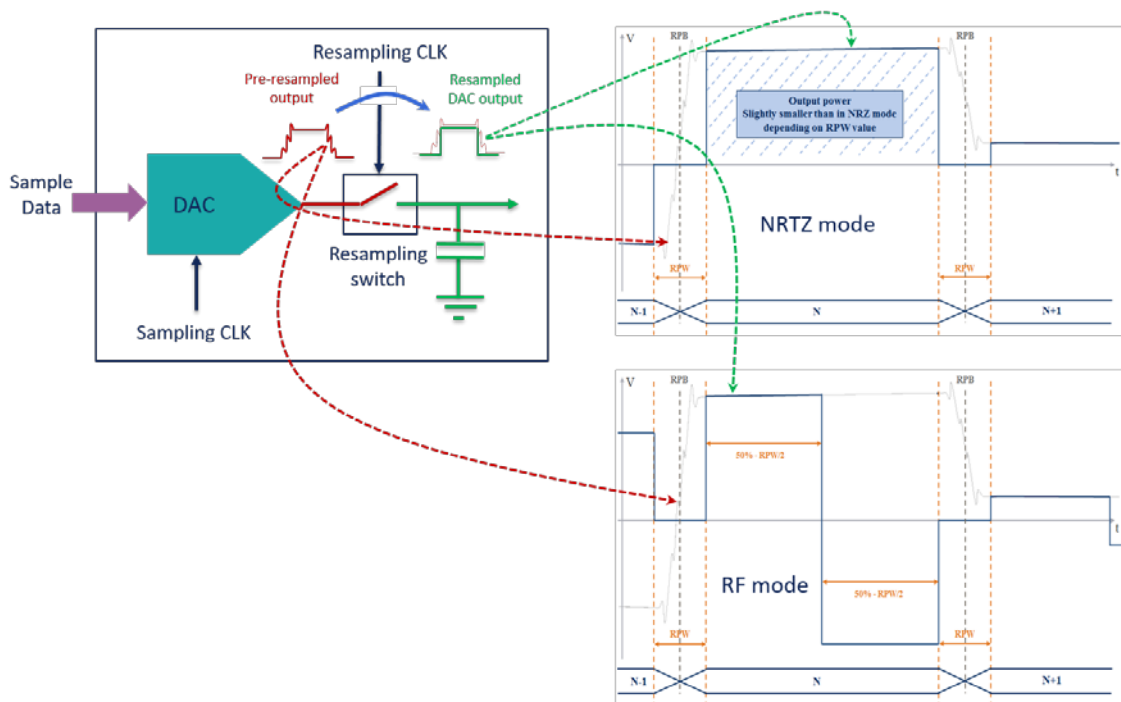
Resampling CLK

Pre-resampled output

Resampled DAC output

Sample Data

DAC

Resampling switch

Sampling CLK

V

RPB

RPB

Output power
Slightly smaller than in NRZ mode
depending on RPW value

t

NRTZ mode

RPW

RPW

N-1

N

N+1

V

RPB

RPB

50% - RPW/2

50% - RPW/2

RF mode

RPW

RPW

N-1

N

N+1